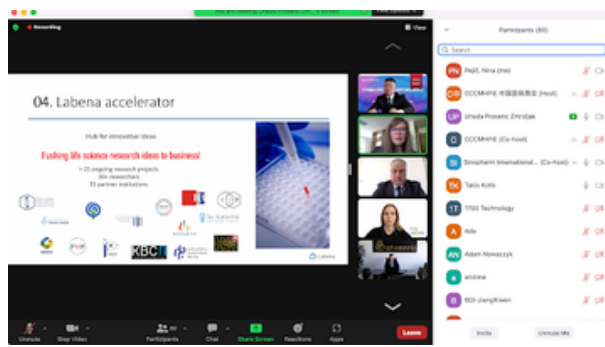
Recording

View

04. Labena accelerator

Hub for innovative ideas

Pushing life science research ideas to business!

> 25 ongoing research projects
60+ researchers
33 partner institutions

KBC

Labena

Participants (60)

Search

Pejić, Nina (me)

CCCMHPIE 中国医药保健品 (Host)

Ursula Prosenc Zrnrdjak

CCCMHPIE (Co-host)

Sinopharm International... (Co-host)

Takis Kolis

TFGG Technology

Adv

Adam Nowaczyk

andrew

BOI-JiangXiwen

Unmute

Stop Video

Participants

Chat

Share Screen

Reactions

Apps

Leave

Invite

Unmute Me